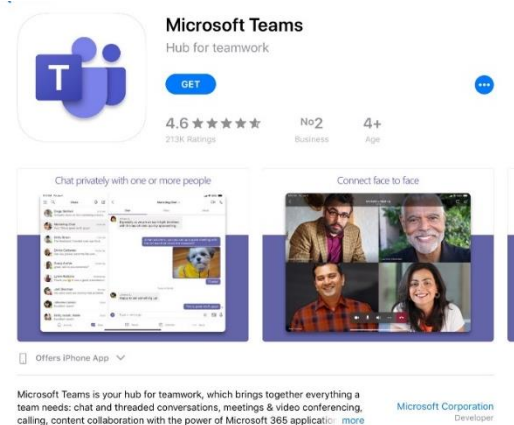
T

Microsoft Teams

Hub for teamwork

GET

4.6 ★★★★★
213K Ratings

No2
Business

4+
Age

Chat privately with one or more people

Connect face to face

Offers iPhone App

Microsoft Teams is your hub for teamwork, which brings together everything a team needs: chat and threaded conversations, meetings & video conferencing, calling, content collaboration with the power of Microsoft 365 application more

Microsoft Corporation
Developer